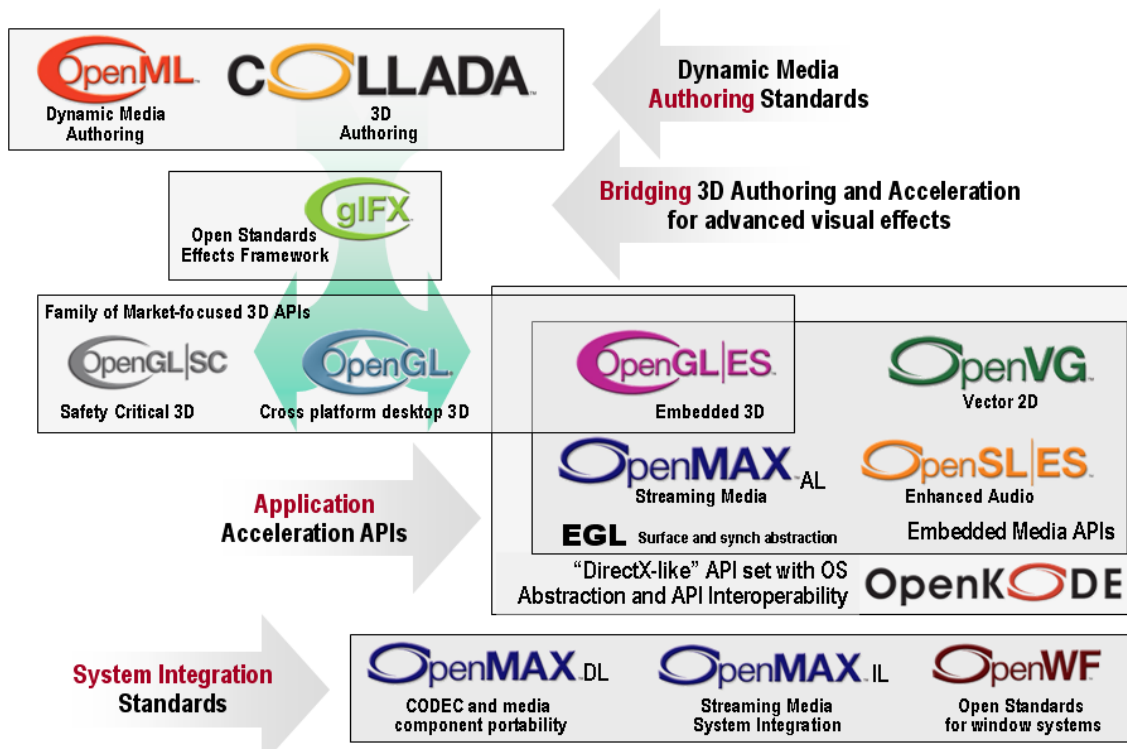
OpenML
Dynamic Media Authoring

COLLADA
3D Authoring

Dynamic Media Authoring Standards

glFX
Open Standards Effects Framework

Bridging 3D Authoring and Acceleration for advanced visual effects

Family of Market-focused 3D APIs

OpenGL|SC
Safety Critical 3D

OpenGL
Cross platform desktop 3D

OpenGL|ES
Embedded 3D

OpenVG
Vector 2D

OpenMAX AL
Streaming Media

OpenSL|ES
Enhanced Audio

EGL Surface and synch abstraction

Embedded Media APIs

Application Acceleration APIs

"DirectX-like" API set with OS Abstraction and API Interoperability

OpenKODE

System Integration Standards

OpenMAX DL
CODEC and media component portability

OpenMAX IL
Streaming Media System Integration

OpenWF
Open Standards for window systems